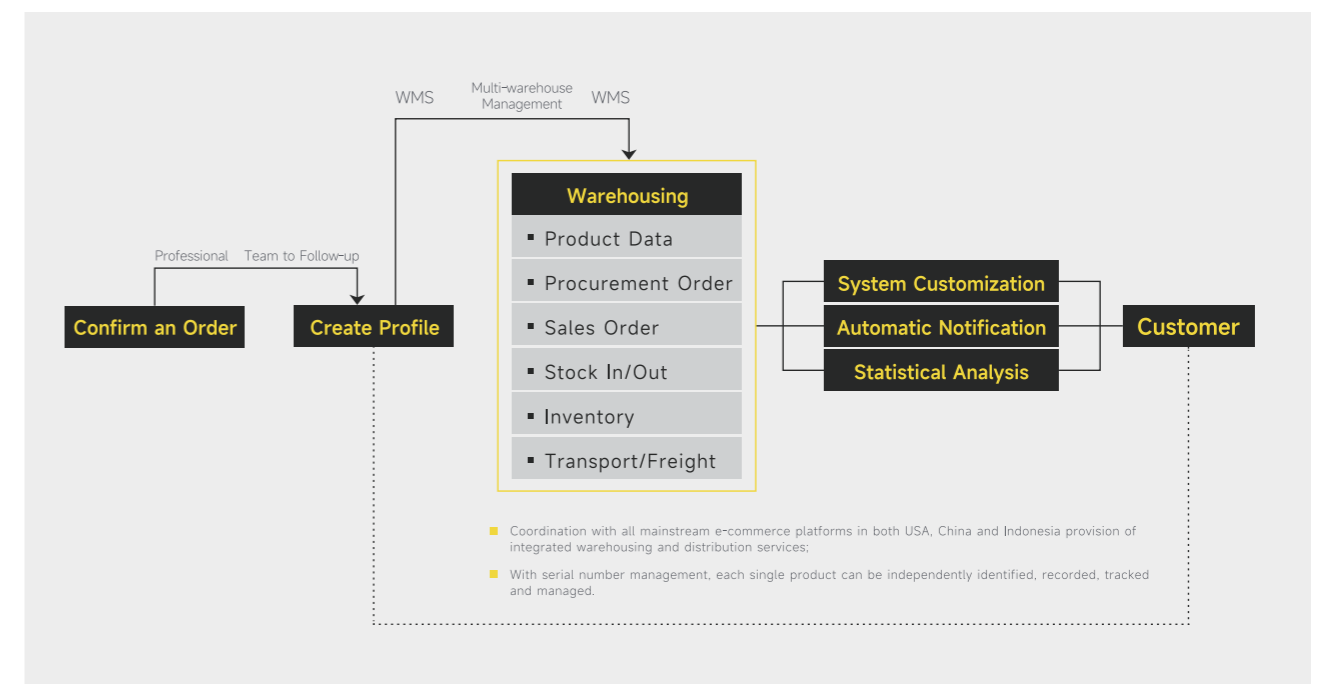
WMS

Multi-warehouse Management

WMS

Professional Team to Follow-up

Confirm an Order

Create Profile

Warehousing

- Product Data
- Procurement Order
- Sales Order
- Stock In/Out
- Inventory
- Transport/Freight

System Customization

Automatic Notification

Statistical Analysis

Customer

- Coordination with all mainstream e-commerce platforms in both USA, China and Indonesia provision of integrated warehousing and distribution services;
- With serial number management, each single product can be independently identified, recorded, tracked and managed.